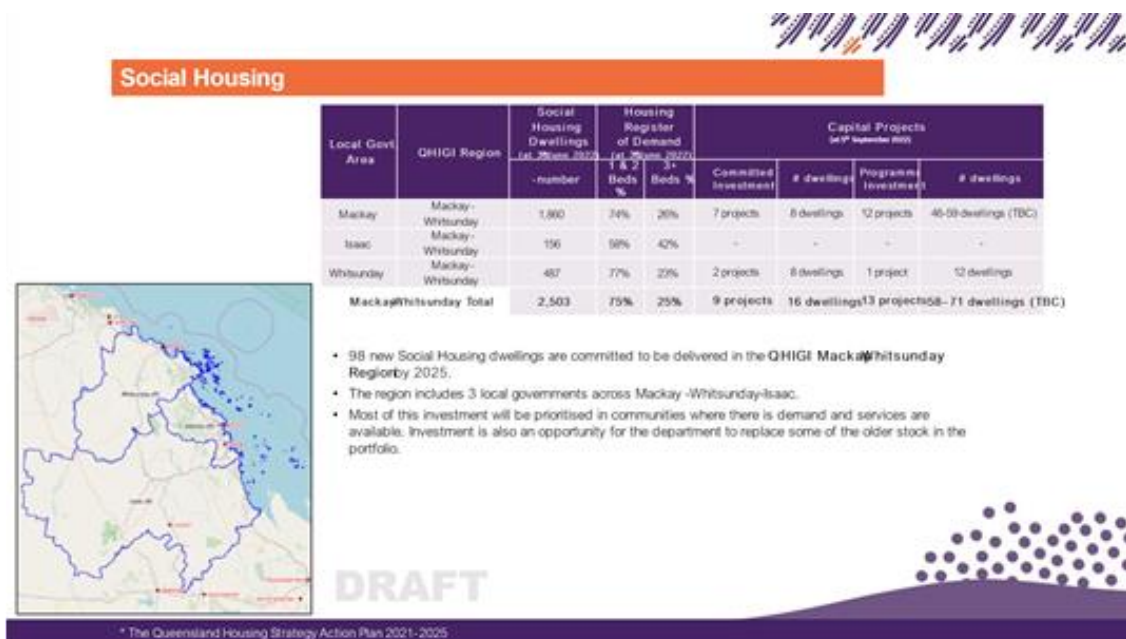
Social Housing

| Local Govt Area | QHIGI Region | Social Housing Dwellings (at 30 June 2022) -number | Housing Register of Demand (at 30 June 2022) 1 & 2 Beds % | 3+ Beds % | Capital Projects (at 5th September 2022) Committed Investment | # dwellings | Programmed Investment | # dwellings |
|---|---|---|---|---|---|---|---|---|
| Mackay | Mackay - Whitsunday | 1,860 | 74% | 26% | 7 projects | 8 dwellings | 12 projects | 46-59 dwellings (TBC) |
| Isaac | Mackay - Whitsunday | 156 | 58% | 42% | - | - | - | - |
| Whitsunday | Mackay - Whitsunday | 487 | 77% | 23% | 2 projects | 8 dwellings | 1 project | 12 dwellings |
| Mackay-Whitsunday Total | | 2,503 | 75% | 25% | 9 projects | 16 dwellings | 13 projects | 58 - 71 dwellings (TBC) |

• 98 new Social Housing dwellings are committed to be delivered in the QHIGI Mackay-Whitsunday Region by 2025.
• The region includes 3 local governments across Mackay -Whitsunday-Isaac.
• Most of this investment will be prioritised in communities where there is demand and services are available. Investment is also an opportunity for the department to replace some of the older stock in the portfolio.

DRAFT

* The Queensland Housing Strategy Action Plan 2021-2025